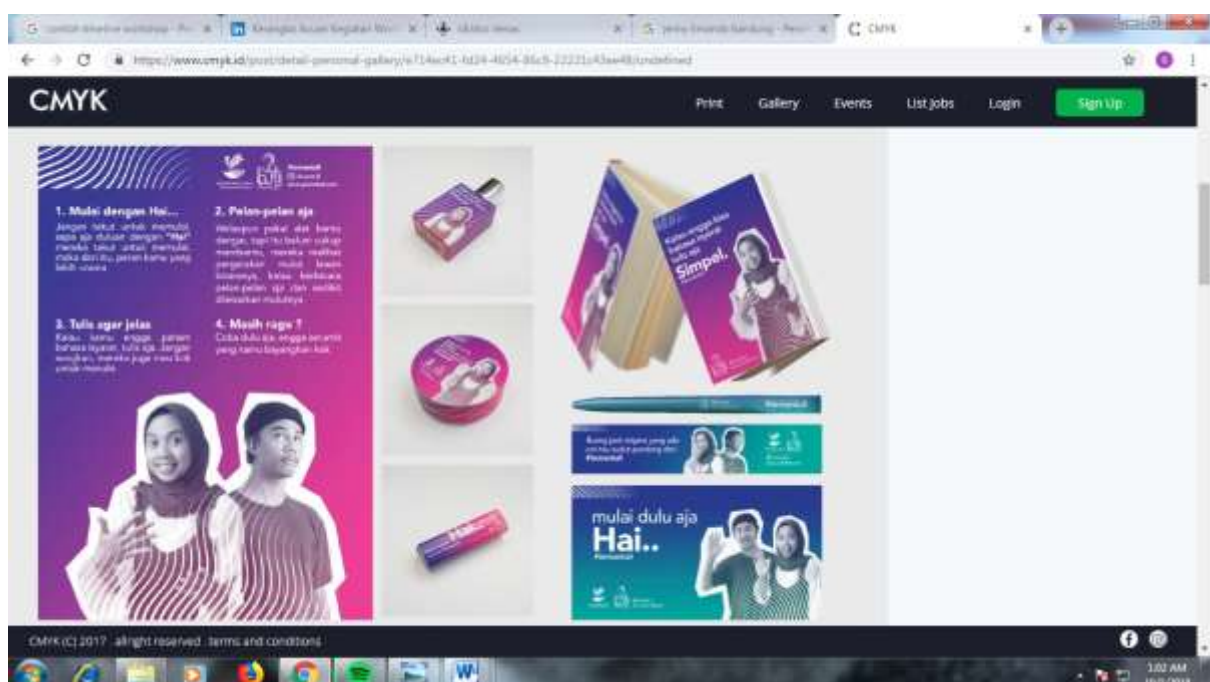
C CMYK

https://www.cmyk.id/post/detail-personal-gallery/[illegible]/undefined

CMYK

Print Gallery Events List jobs Login Sign Up

1. Mulai dengan Hai...
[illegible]

2. Pelan-pelan aja
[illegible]

3. Tulis agar jelas
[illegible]

4. Masih ragu ?
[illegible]

Simpel.

mulai dulu aja
Hai..

CMYK (C) 2017 allright reserved . terms and conditions

1:02 AM